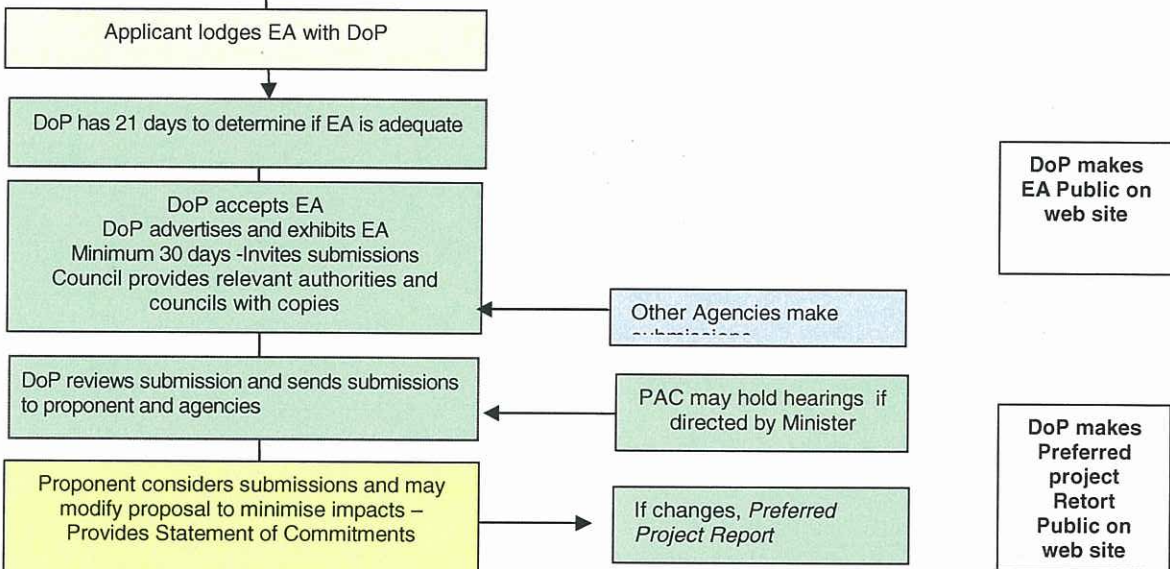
Applicant lodges EA with DoP

DoP has 21 days to determine if EA is adequate

DoP accepts EA
DoP advertises and exhibits EA
Minimum 30 days -Invites submissions
Council provides relevant authorities and councils with copies

Other Agencies make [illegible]

DoP reviews submission and sends submissions to proponent and agencies

PAC may hold hearings if directed by Minister

Proponent considers submissions and may modify proposal to minimise impacts – Provides Statement of Commitments

If changes, *Preferred Project Report*

DoP makes EA Public on web site

DoP makes Preferred project Retort Public on web site